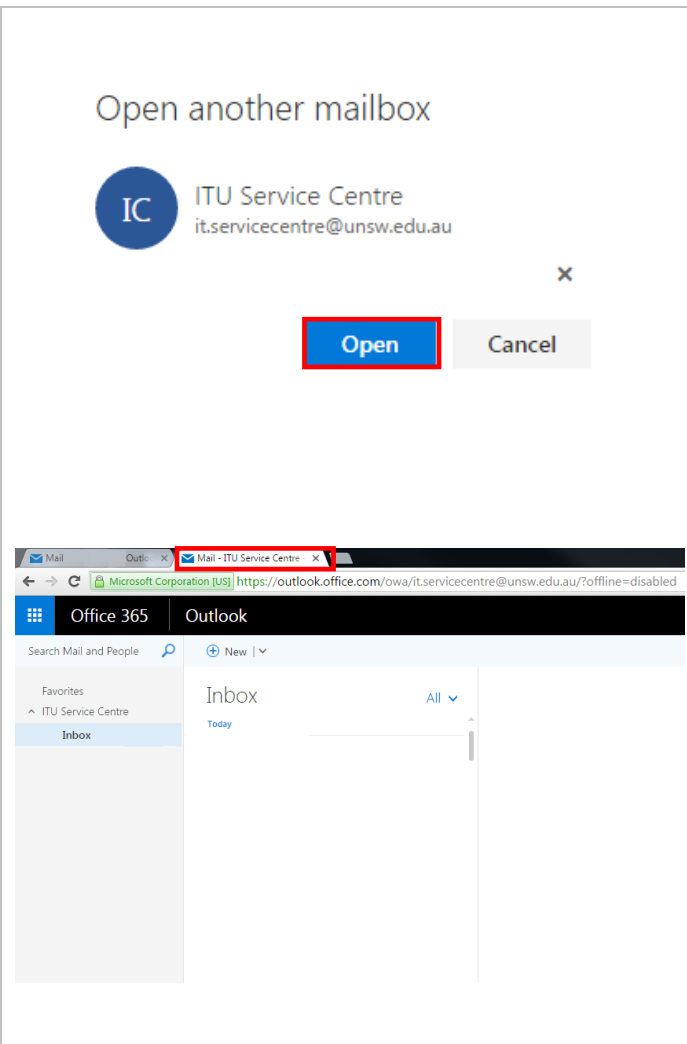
Open another mailbox

IC

ITU Service Centre
it.servicecentre@unsw.edu.au

×

Open

Cancel

Mail

Outlo

×

Mail - ITU Service Centre ×

Microsoft Corporation [US] https://outlook.office.com/owa/it.servicecentre@unsw.edu.au/?offline=disabled

Office 365

Outlook

Search Mail and People

New

Favorites

ITU Service Centre

Inbox

Inbox

All

Today